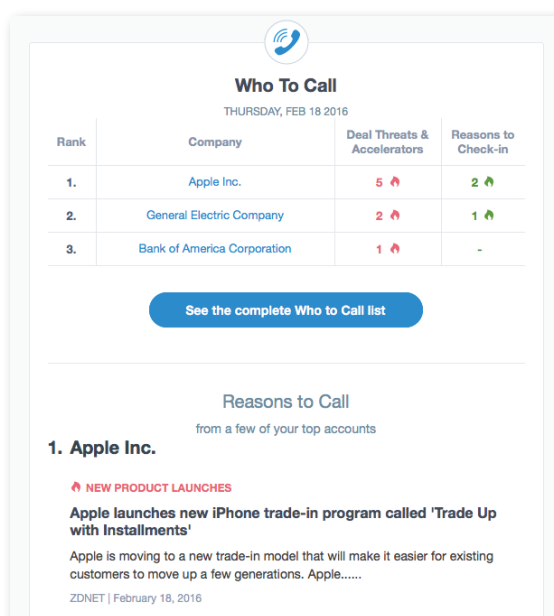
Who To Call

THURSDAY, FEB 18 2016

| Rank | Company | Deal Threats & Accelerators | Reasons to Check-in |
|---|---|---|---|
| 1. | Apple Inc. | 5 | 2 |
| 2. | General Electric Company | 2 | 1 |
| 3. | Bank of America Corporation | 1 | - |

See the complete Who to Call list

Reasons to Call

from a few of your top accounts

1. Apple Inc.

NEW PRODUCT LAUNCHES

Apple launches new iPhone trade-in program called 'Trade Up with Installments'

Apple is moving to a new trade-in model that will make it easier for existing customers to move up a few generations. Apple......

ZDNET | February 18, 2016